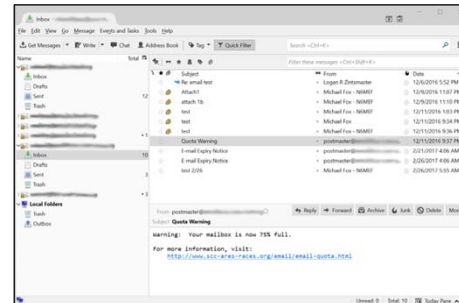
Inbox - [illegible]

File Edit View Go Message Events and Tasks Tools Help

Get Messages | Write | Chat | Address Book | Tag | Quick Filter | Search <Ctrl+K>

Name | Total

Inbox
Drafts
Sent 12
Trash

Inbox 10
Drafts
Sent 3
Trash

Local Folders
Trash
Outbox

Filter these messages <Ctrl+Shift+K>

| Subject | From | Date |
|---|---|---|
| Re: email test | Logan R Zintsmaster | 12/6/2016 5:52 PM |
| Attach1 | Michael Fox - NWMEF | 12/6/2016 11:07 PM |
| attach 1b | Michael Fox - NWMEF | 12/9/2016 11:10 PM |
| test | Michael Fox - NWMEF | 12/11/2016 1:03 PM |
| test | Michael Fox | 12/11/2016 9:34 PM |
| test | Michael Fox - NWMEF | 12/11/2016 9:36 PM |
| Quota Warning | postmaster@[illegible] | 12/11/2016 9:37 PM |
| E-mail Expiry Notice | postmaster@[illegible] | 2/21/2017 4:06 AM |
| E-mail Expiry Notice | postmaster@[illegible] | 2/26/2017 4:06 AM |
| test 2/26 | Michael Fox - NWMEF | 2/26/2017 5:55 AM |

From postmaster@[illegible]
Subject Quota Warning

Reply | Forward | Archive | Junk | Delete | More

Warning: Your mailbox is now 75% full.

For more information, visit:
http://www.scc-ares-races.org/email/email-quota.html

Unread: 0 Total: 10 Today Pane